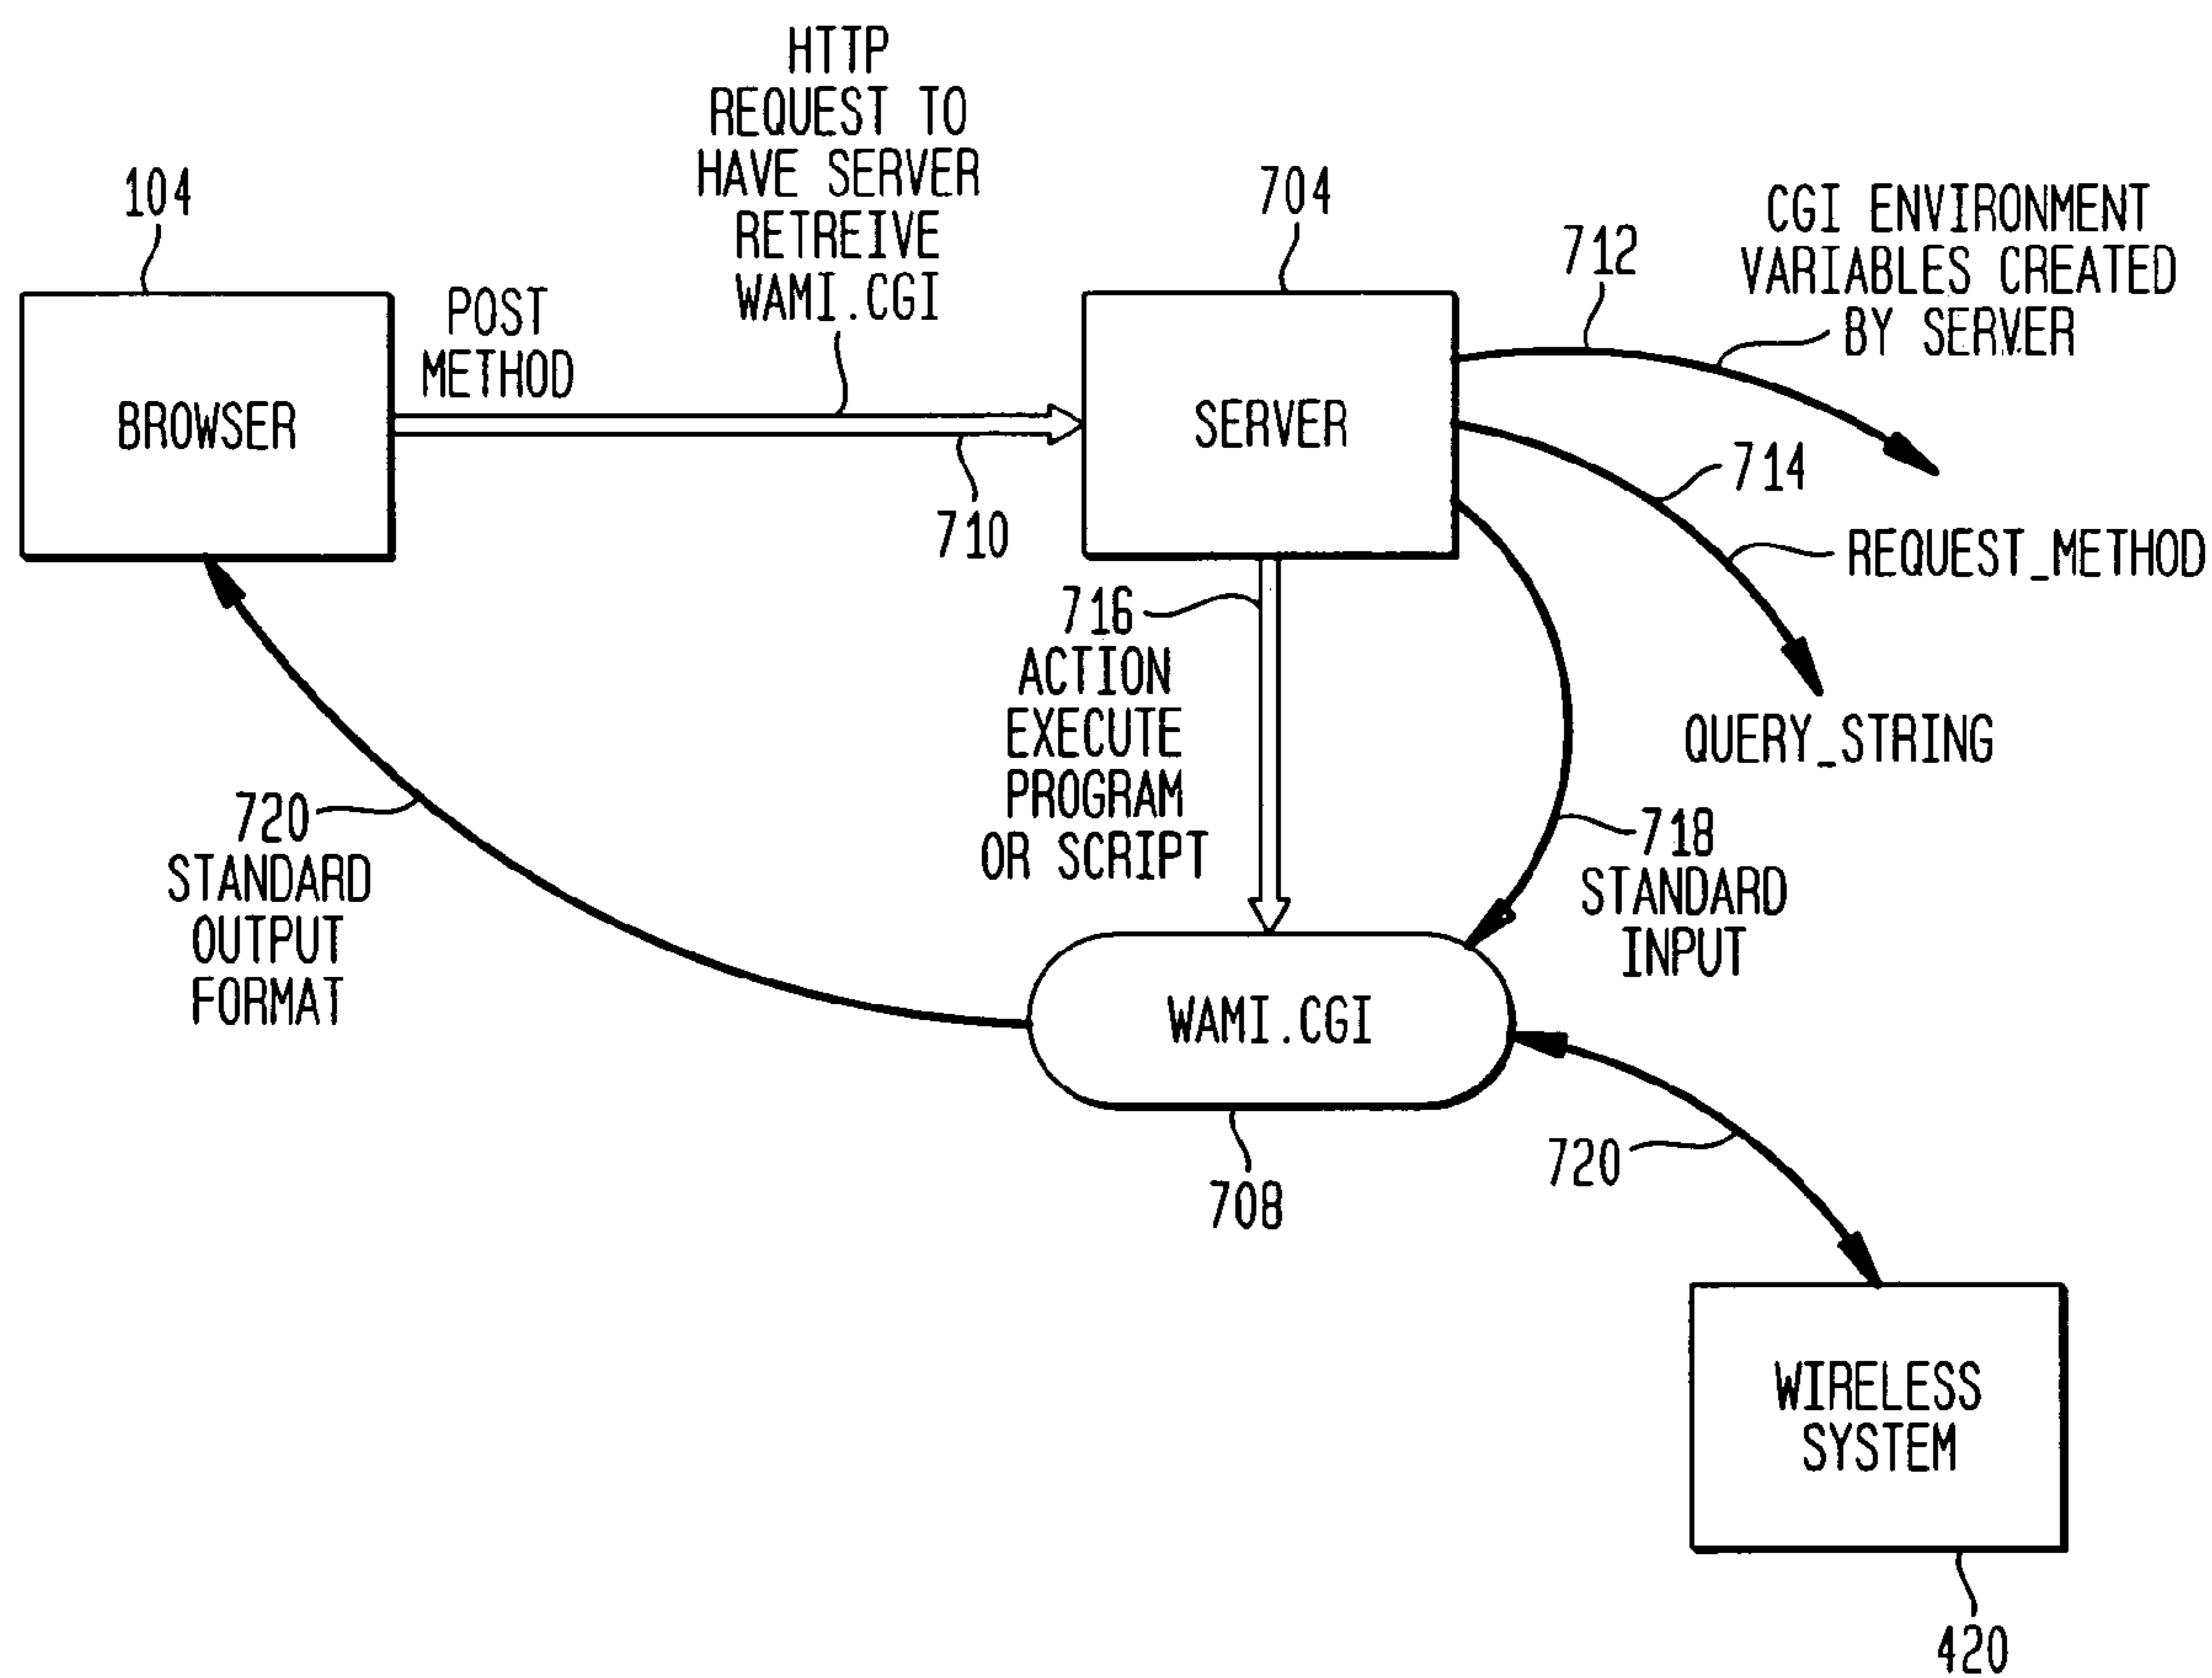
HTTP REQUEST TO HAVE SERVER RETREIVE WAMI.CGI

104

BROWSER

POST METHOD

710

704

SERVER

712

CGI ENVIRONMENT VARIABLES CREATED BY SERVER

714

REQUEST_METHOD

QUERY_STRING

716 ACTION EXECUTE PROGRAM OR SCRIPT

718 STANDARD INPUT

720 STANDARD OUTPUT FORMAT

WAMI.CGI

708

720

WIRELESS SYSTEM

420